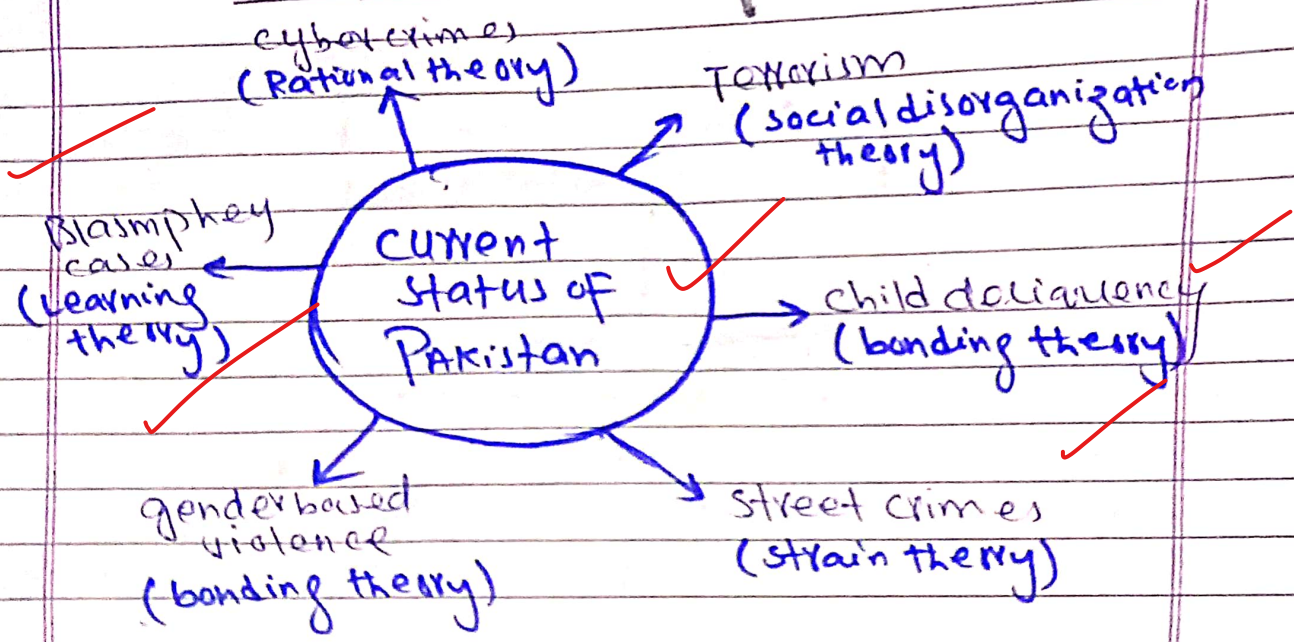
Current status of Pakistan

cybercrimes (Rational theory)

Terrorism (socialdisorganization theory)

Blasmphey cases (Learning theory)

child deliquency (bonding theory)

genderbased violence (bonding theory)

Street crimes (strain theory)